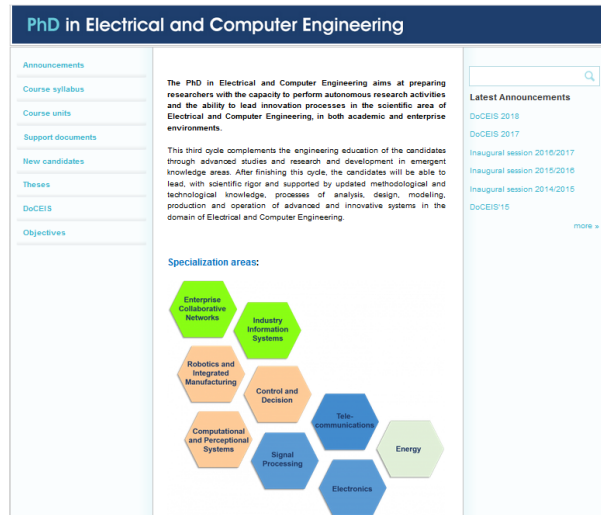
PhD in Electrical and Computer Engineering

Announcements
Course syllabus
Course units
Support documents
New candidates
Theses
DoCEIS
Objectives

The PhD in Electrical and Computer Engineering aims at preparing researchers with the capacity to perform autonomous research activities and the ability to lead innovation processes in the scientific area of Electrical and Computer Engineering, in both academic and enterprise environments.

This third cycle complements the engineering education of the candidates through advanced studies and research and development in emergent knowledge areas. After finishing this cycle, the candidates will be able to lead, with scientific rigor and supported by updated methodological and technological knowledge, processes of analysis, design, modeling, production and operation of advanced and innovative systems in the domain of Electrical and Computer Engineering.

Specialization areas:

Enterprise Collaborative Networks
Industry Information Systems
Robotics and Integrated Manufacturing
Control and Decision
Telecommunications
Computational and Perceptional Systems
Signal Processing
Energy
Electronics

Latest Announcements
DoCEIS 2018
DoCEIS 2017
Inaugural session 2016/2017
Inaugural session 2015/2016
Inaugural session 2014/2015
DoCEIS'15
more »